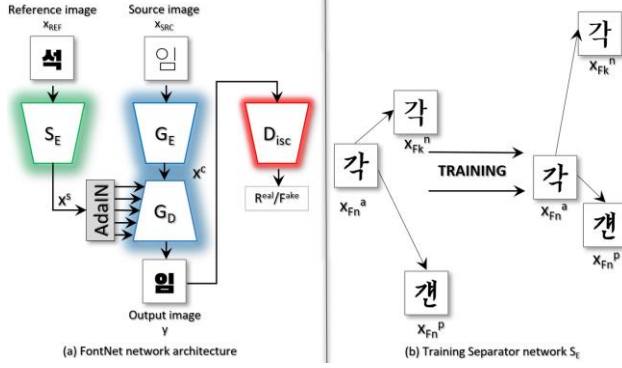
Reference image
$x_{REF}$

Source image
$x_{SRC}$

석

임

$S_E$

$G_E$

$D_{isc}$

$x^c$

$x^s$

AdaIN

$G_D$

$R^{eal}/F^{ake}$

임

Output image
y

(a) FontNet network architecture

각
$x_{Fn}{}^a$

각
$x_{Fk}{}^n$

TRAINING

갠
$x_{Fn}{}^p$

각
$x_{Fk}{}^n$

각
$x_{Fn}{}^a$

갠
$x_{Fn}{}^p$

(b) Training Separator network $S_E$